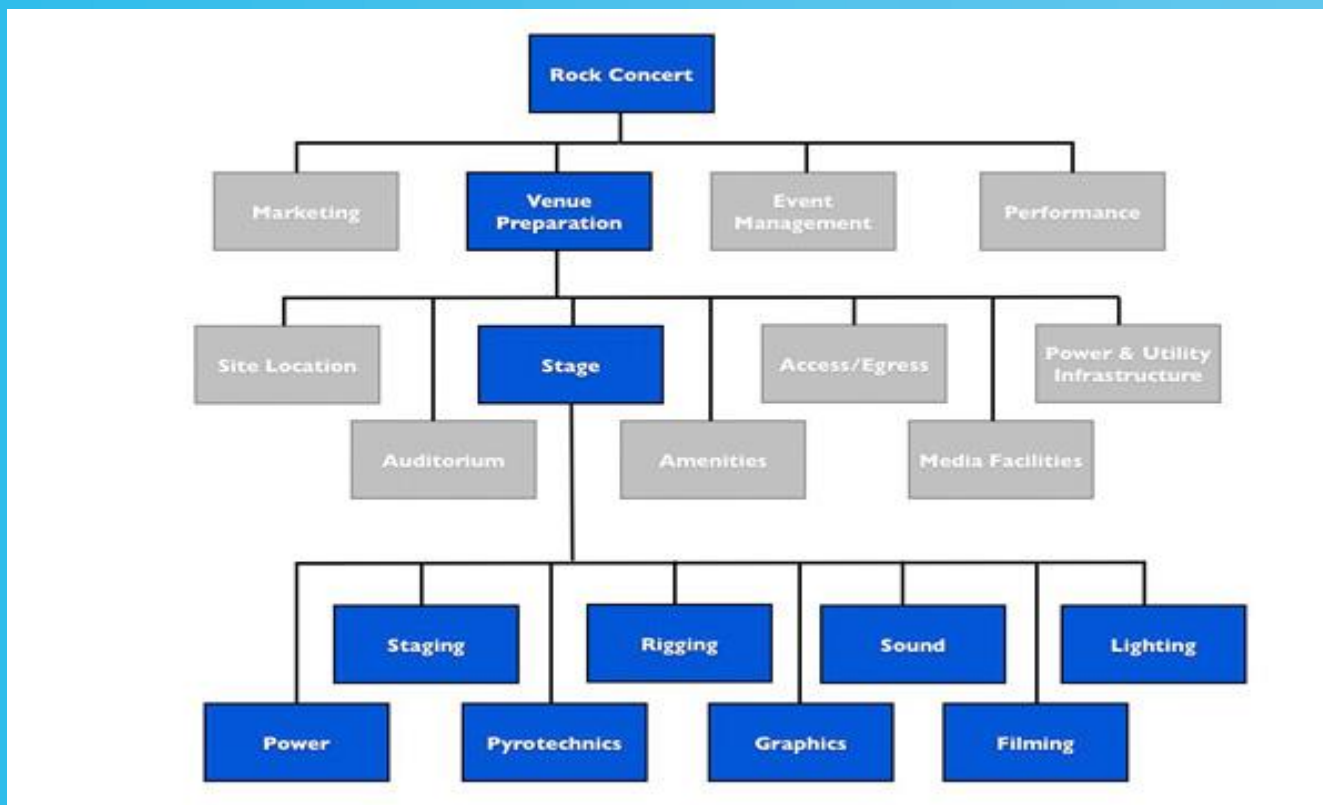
Rock Concert

Marketing

Venue Preparation

Event Management

Performance

Site Location

Stage

Access/Egress

Power & Utility Infrastructure

Auditorium

Amenities

Media Facilities

Staging

Rigging

Sound

Lighting

Power

Pyrotechnics

Graphics

Filming